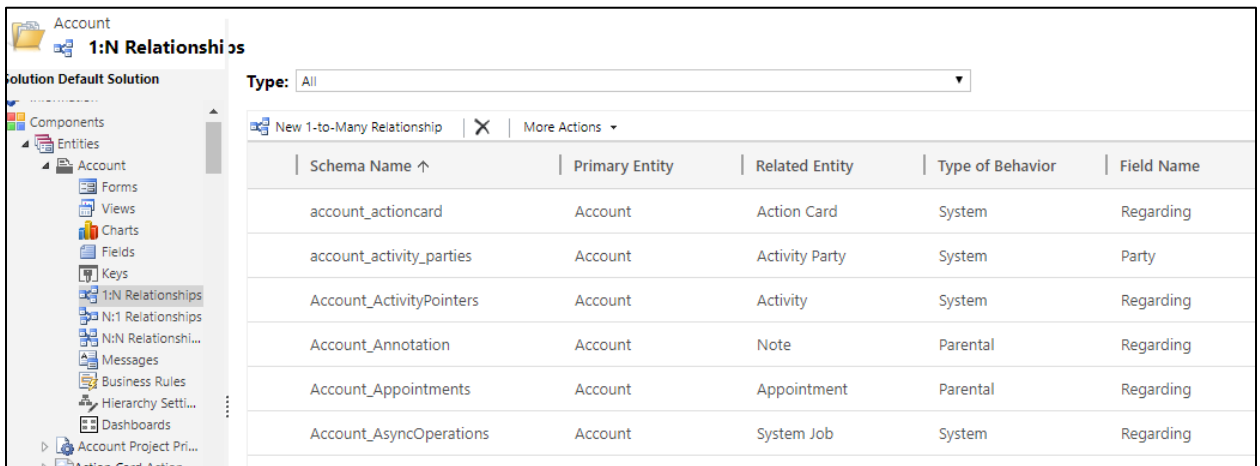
Account
1:N Relationshi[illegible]s

olution Default Solution

Components
Entities
Account
Forms
Views
Charts
Fields
Keys
1:N Relationships
N:1 Relationships
N:N Relationshi...
Messages
Business Rules
Hierarchy Setti...
Dashboards
Account Project Pri...

Type: All

New 1-to-Many Relationship | More Actions

| Schema Name ↑ | Primary Entity | Related Entity | Type of Behavior | Field Name |
|---|---|---|---|---|
| account_actioncard | Account | Action Card | System | Regarding |
| account_activity_parties | Account | Activity Party | System | Party |
| Account_ActivityPointers | Account | Activity | System | Regarding |
| Account_Annotation | Account | Note | Parental | Regarding |
| Account_Appointments | Account | Appointment | Parental | Regarding |
| Account_AsyncOperations | Account | System Job | System | Regarding |